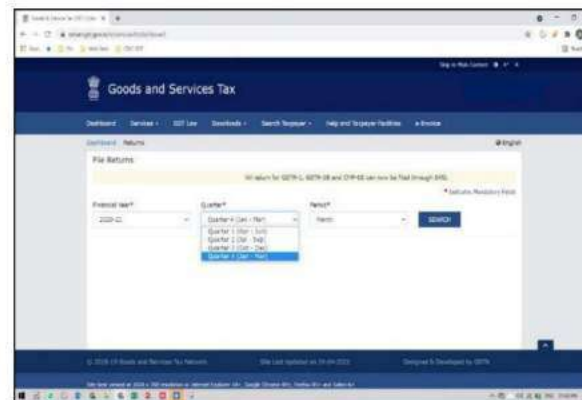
Goods and Services Tax

Dashboard Services GST Law Downloads Search Taxpayer Help and Taxpayer Facilities e-Invoice

Dashboard Returns

File Returns

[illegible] return for GSTR-1, GSTR-3B and CMP-08 can now be filed through EVC.

* Indicates Mandatory Fields

Financial Year* Quarter* Period*

2020-21 Quarter 4 (Jan - Mar) March SEARCH

Quarter 1 (Apr - Jun)
Quarter 2 (Jul - Sep)
Quarter 3 (Oct - Dec)
Quarter 4 (Jan - Mar)

© 2018-19 Goods and Services Tax Network Site Last Updated on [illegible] Designed & Developed by GSTN

Site best viewed at 1024 x 768 resolution in Internet Explorer 10+, Google Chrome 49+, Firefox 45+ and Safari 6+